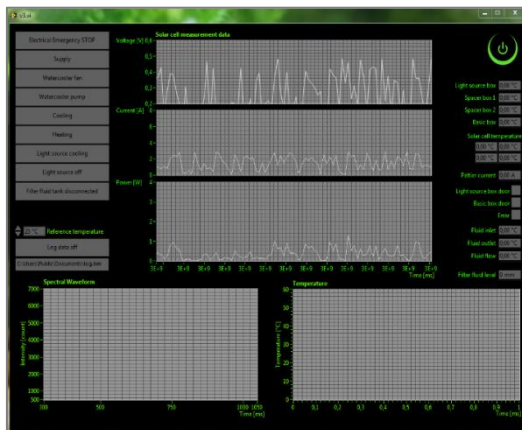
v3.vi

Electrical Emergency STOP
Supply
Watercooler fan
Watercooler pump
Cooling
Heating
Light source cooling
Light source off
Filter fluid tank disconnected

Reference temperature
Log data off
C:\Users\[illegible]\Documents\log.txt

Solar cell measurement data
Voltage [V]
0,4
0,3
0,2
0,1
Current [A]
4
3
2
1
0
Power [W]
4
3
2
1
0
3E+9 3E+9 3E+9 3E+9 3E+9 3E+9 3E+9 3E+9 3E+9 3E+9
Time [ms]

Light source box
Spacer box 1
Spacer box 2
Basic box
Solar cell temperature
Peltier current
Light source box door
Basic box door
Error
Fluid inlet
Fluid outlet
Fluid flow
Filter fluid level

Spectral Waveform
Intensity [count]
7000
6000
5000
4000
3000
2000
1000
500
300 500 750 1000 1050
Time [ms]

Temperature
Temperature [°C]
60
50
40
30
20
10
0
0 0,1 0,2 0,3 0,4 0,5 0,6 0,7 0,8 0,9 1
Time [ms]